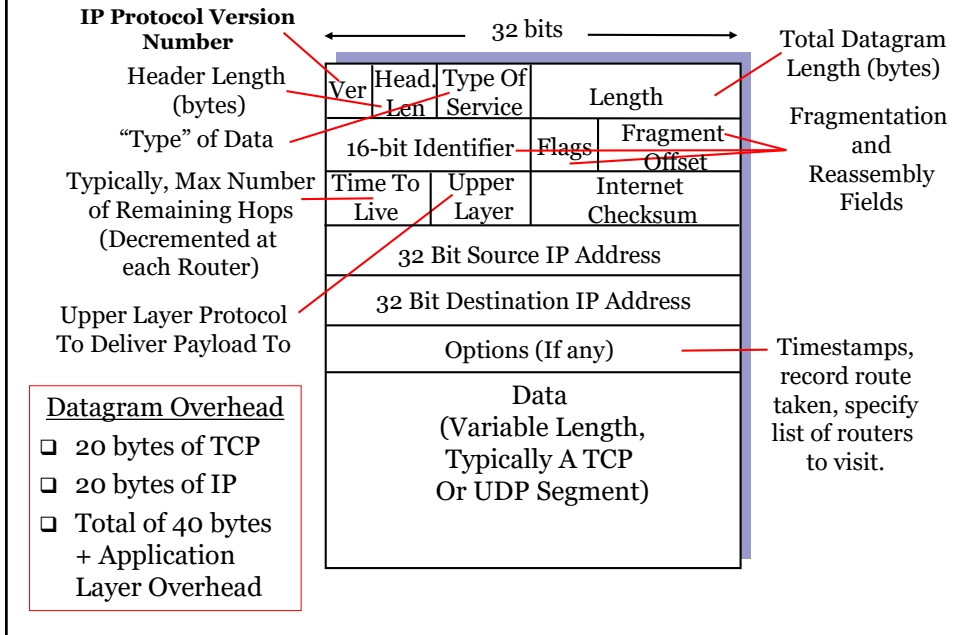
**IP Protocol Version Number**

32 bits

Total Datagram Length (bytes)

Header Length (bytes)

"Type" of Data

Fragmentation and Reassembly Fields

Typically, Max Number of Remaining Hops (Decremented at each Router)

Upper Layer Protocol To Deliver Payload To

| Ver | Head. Len | Type Of Service | Length | |
|---|---|---|---|---|
| 16-bit Identifier | | | Flags | Fragment Offset |
| Time To Live | | Upper Layer | Internet Checksum | |
| 32 Bit Source IP Address | | | | |
| 32 Bit Destination IP Address | | | | |
| Options (If any) | | | | |
| Data (Variable Length, Typically A TCP Or UDP Segment) | | | | |

Timestamps, record route taken, specify list of routers to visit.

Datagram Overhead

- 20 bytes of TCP
- 20 bytes of IP
- Total of 40 bytes + Application Layer Overhead